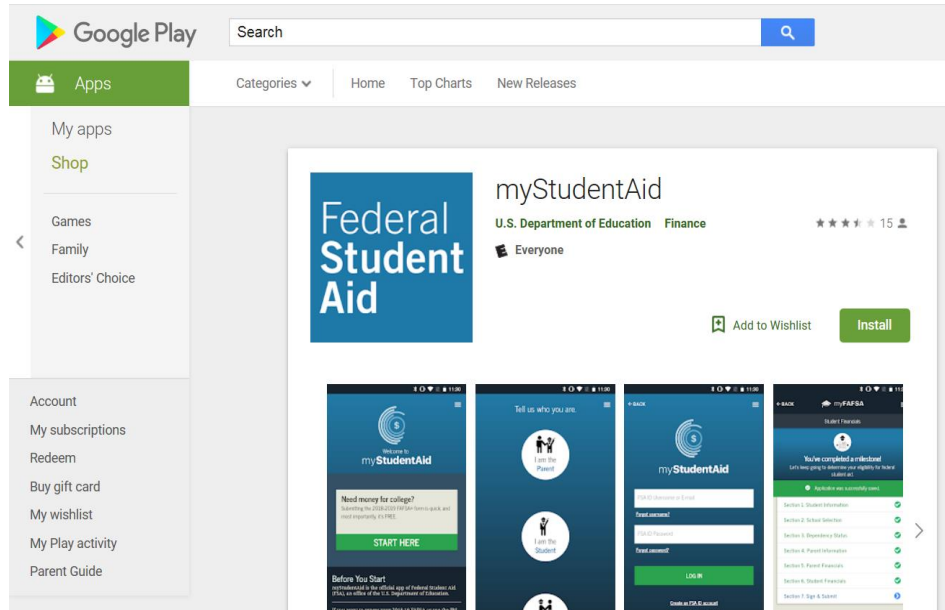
Google Play

Search

Apps

Categories

Home

Top Charts

New Releases

My apps

Shop

Games

Family

Editors' Choice

Account

My subscriptions

Redeem

Buy gift card

My wishlist

My Play activity

Parent Guide

Federal Student Aid

myStudentAid

U.S. Department of Education Finance

15

Everyone

Add to Wishlist

Install

Welcome to myStudentAid

Need money for college?

Submitting the 2018-2019 FAFSA form is quick and most importantly it's FREE.

START HERE

Before You Start

myStudentAid is the official app of Federal Student Aid (FSA), an office of the U.S. Department of Education.

Tell us who you are.

I am the Parent

I am the Student

BACK

myStudentAid

FSA ID Username or Email

Forgot username?

FSA ID Password

Forgot password?

LOG IN

Create an FSA ID account

BACK

myFAFSA

Student Financials

You've completed a milestone!

Let's keep going to determine your eligibility for federal student aid.

Application was successfully saved.

Section 1. Student Information

Section 2. School Selection

Section 3. Dependency Status

Section 4. Parent Information

Section 5. Parent Financials

Section 6. Student Financials

Section 7. Sign & Submit